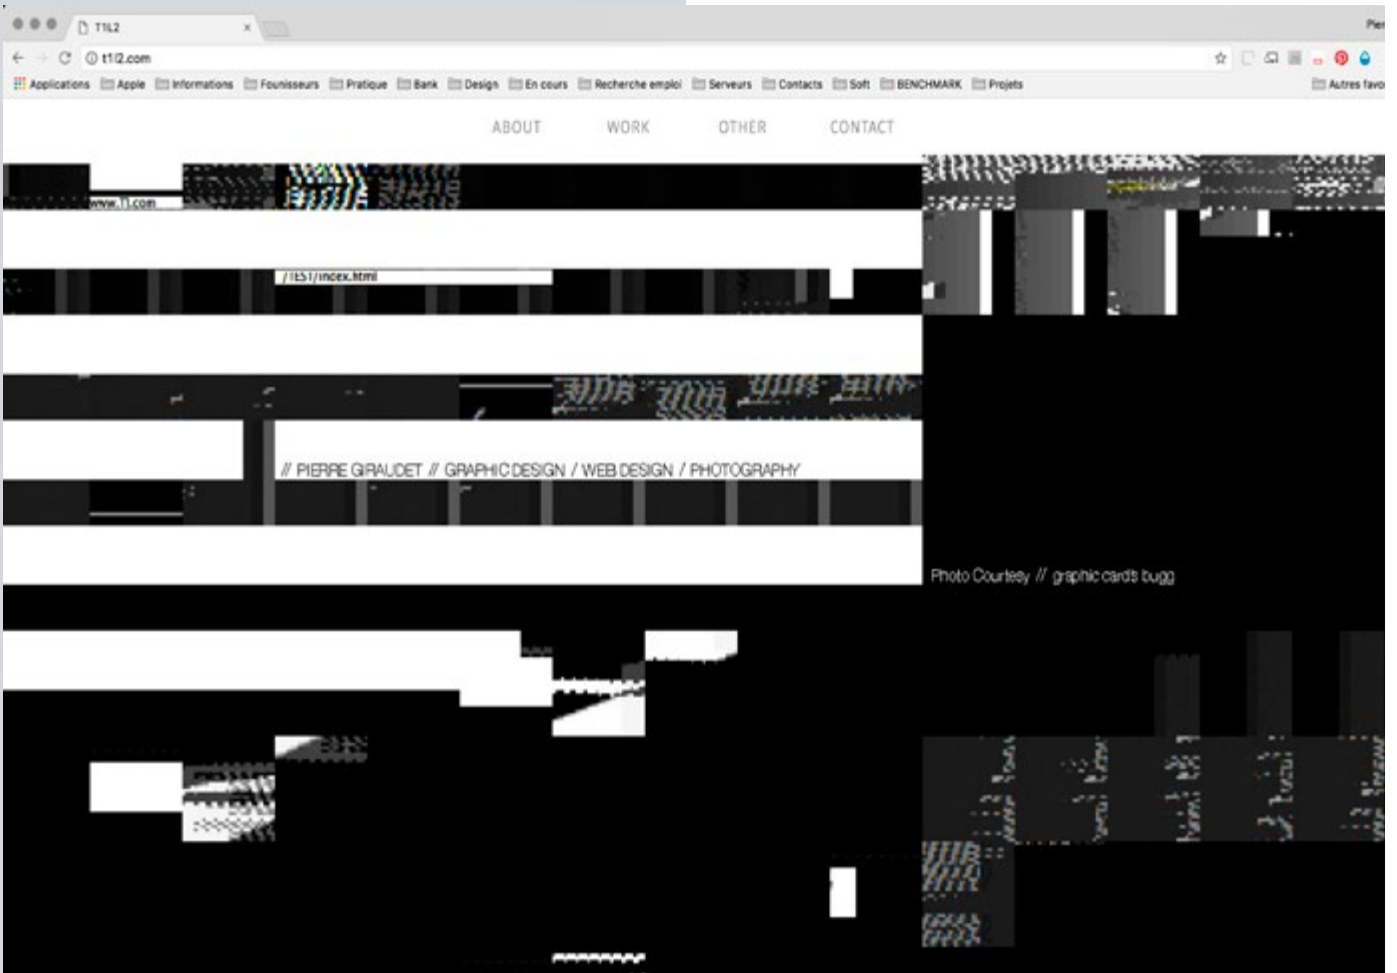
T1L2

Pier

t1l2.com

Applications Apple Informations Founisseurs Pratique Bank Design En cours Recherche emploi Serveurs Contacts Soft BENCHMARK Projets Autres favo

ABOUT WORK OTHER CONTACT

www.t1.com

/TEST/index.html

// PIERRE GIRAUDET // GRAPHIC DESIGN / WEB DESIGN / PHOTOGRAPHY

Photo Courtesy // graphic card's bugg